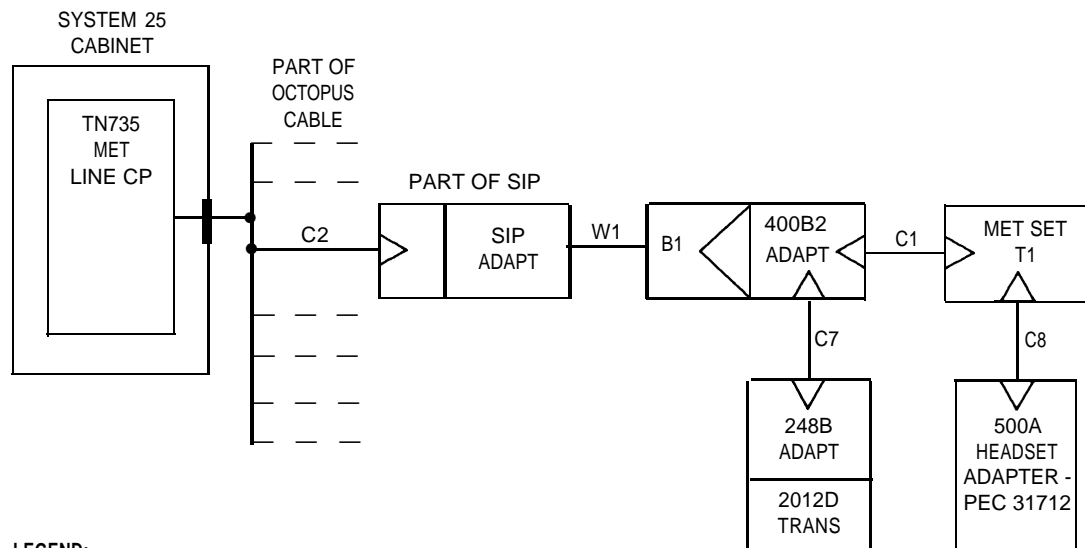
SYSTEM 25 CABINET

TN735 MET LINE CP

PART OF OCTOPUS CABLE

C2

PART OF SIP

SIP ADAPT

W1

B1

400B2 ADAPT

C1

MET SET T1

C7

C8

248B ADAPT

2012D TRANS

500A HEADSET ADAPTER - PEC 31712

LEGEND: